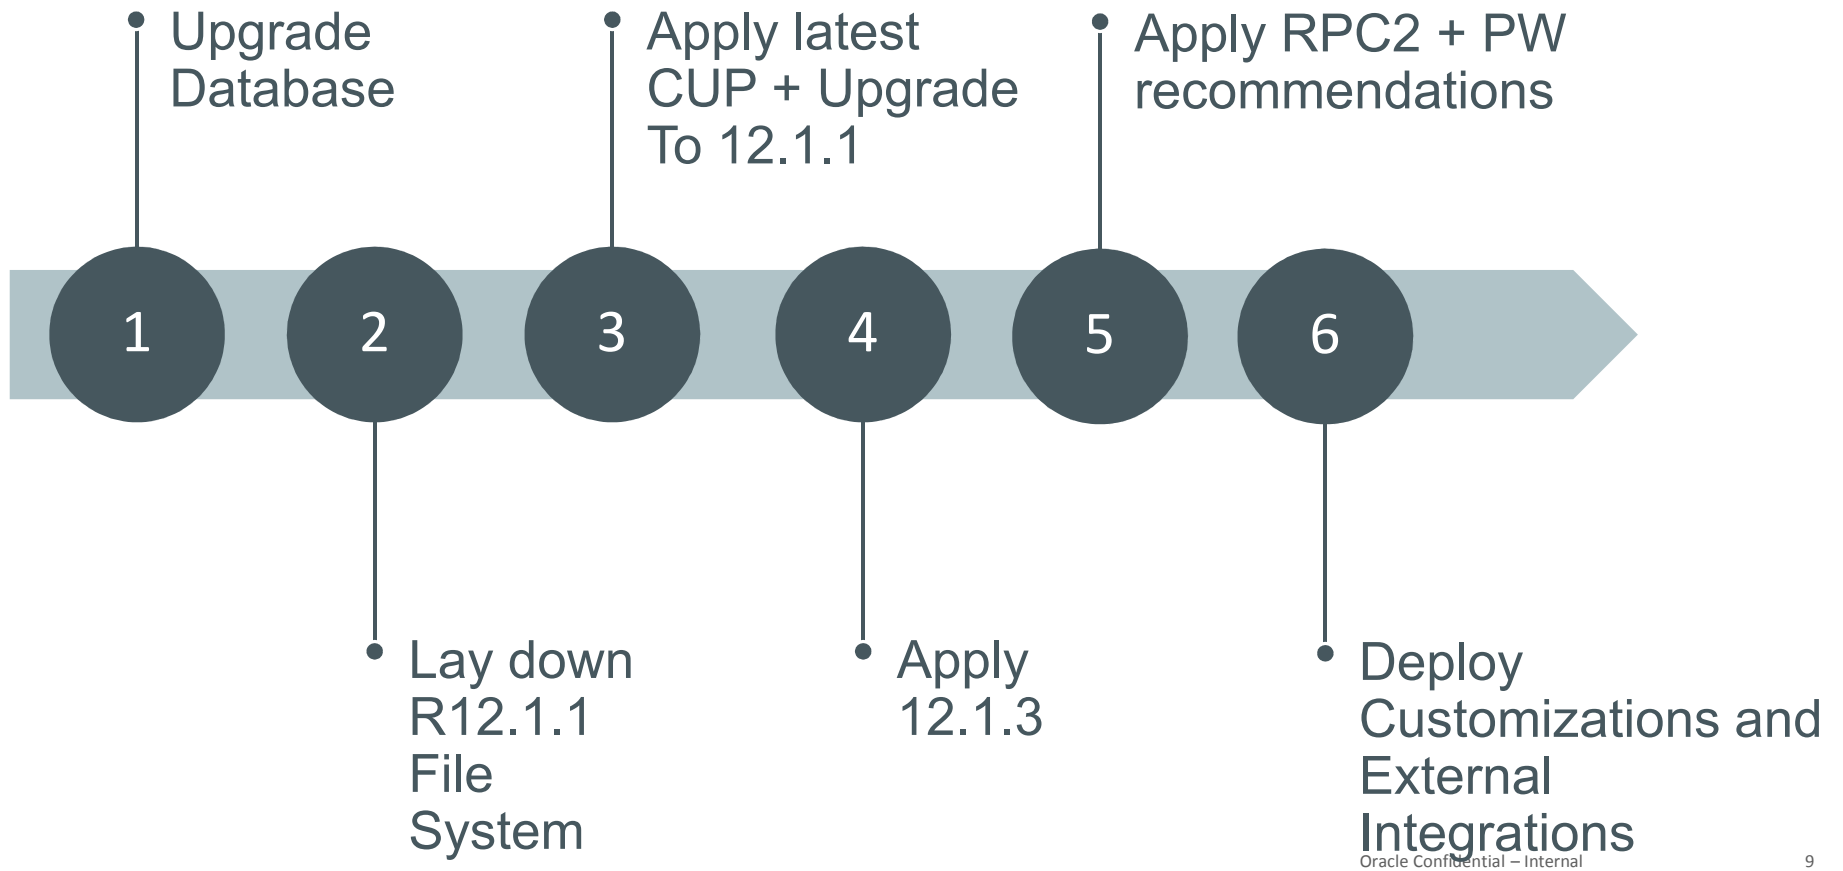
Upgrade Database

Apply latest CUP + Upgrade To 12.1.1

Apply RPC2 + PW recommendations

1

2

3

4

5

6

Lay down R12.1.1 File System

Apply 12.1.3

Deploy Customizations and External Integrations

Oracle Confidential – Internal

9